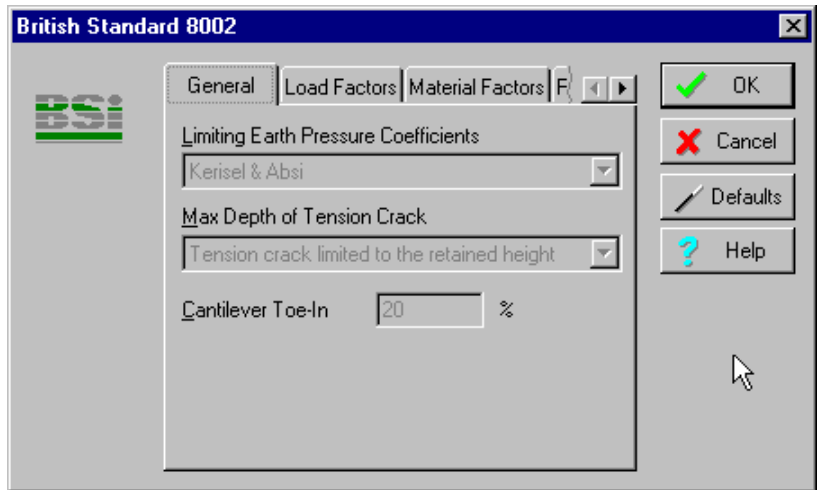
British Standard 8002

BSI

General | Load Factors | Material Factors | F

Limiting Earth Pressure Coefficients

Kerisel & Absi

Max Depth of Tension Crack

Tension crack limited to the retained height

Cantilever Toe-In 20 %

OK

Cancel

Defaults

Help